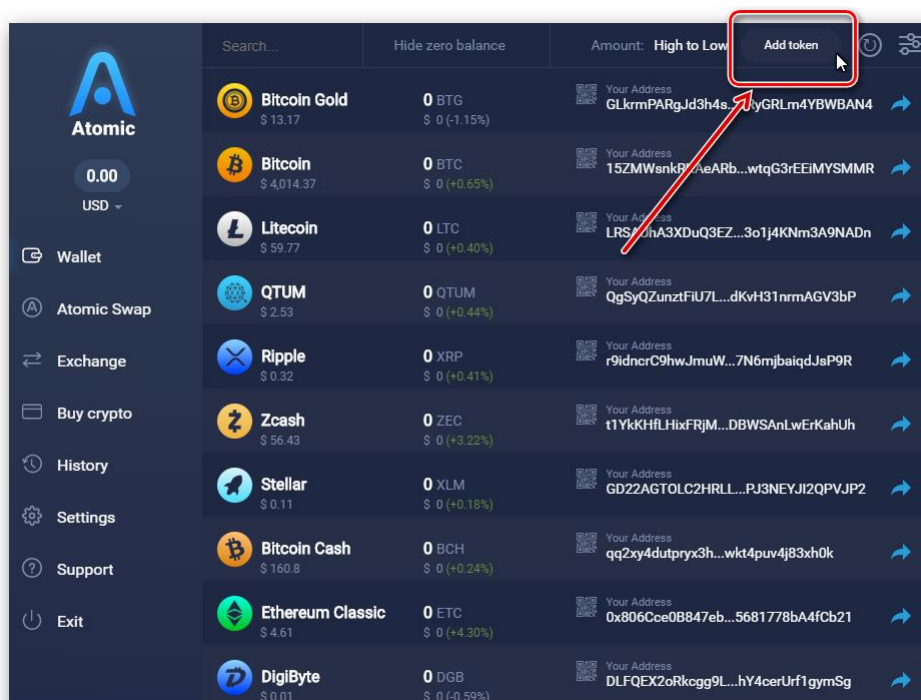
Atomic

0.00
USD

Wallet
Atomic Swap
Exchange
Buy crypto
History
Settings
Support
Exit

Search...
Hide zero balance
Amount: High to Low
Add token

| | | |
|---|---|---|
| Bitcoin Gold $ 13.17 | 0 BTG $ 0 (-1.15%) | Your Address GLkrmPARgJd3h4s...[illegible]yGRLm4YBWBAN4 |
| Bitcoin $ 4,014.37 | 0 BTC $ 0 (+0.65%) | Your Address 15ZMWsnk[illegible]AeARb...wtqG3rEEiMYSMMR |
| Litecoin $ 59.77 | 0 LTC $ 0 (+0.40%) | Your Address LRS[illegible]hA3XDuQ3EZ...3o1j4KNm3A9NADn |
| QTUM $ 2.53 | 0 QTUM $ 0 (+0.44%) | Your Address QgSyQZunztFiU7L...dKvH31nrmAGV3bP |
| Ripple $ 0.32 | 0 XRP $ 0 (+0.41%) | Your Address r9idncrC9hwJmuW...7N6mjbaiqdJsP9R |
| Zcash $ 56.43 | 0 ZEC $ 0 (+3.22%) | Your Address t1YkKHfLHixFRjM...DBWSAnLwErKahUh |
| Stellar $ 0.11 | 0 XLM $ 0 (+0.18%) | Your Address GD22AGTOLC2HRLL...PJ3NEYJI2QPVJP2 |
| Bitcoin Cash $ 160.8 | 0 BCH $ 0 (+0.24%) | Your Address qq2xy4dutpryx3h...wkt4puv4j83xh0k |
| Ethereum Classic $ 4.61 | 0 ETC $ 0 (+4.30%) | Your Address 0x806Cce0B847eb...5681778bA4fCb21 |
| DigiByte $ 0.01 | 0 DGB $ 0 (-0.59%) | Your Address DLFQEX2oRkcgg9L...hY4cerUrf1gymSg |